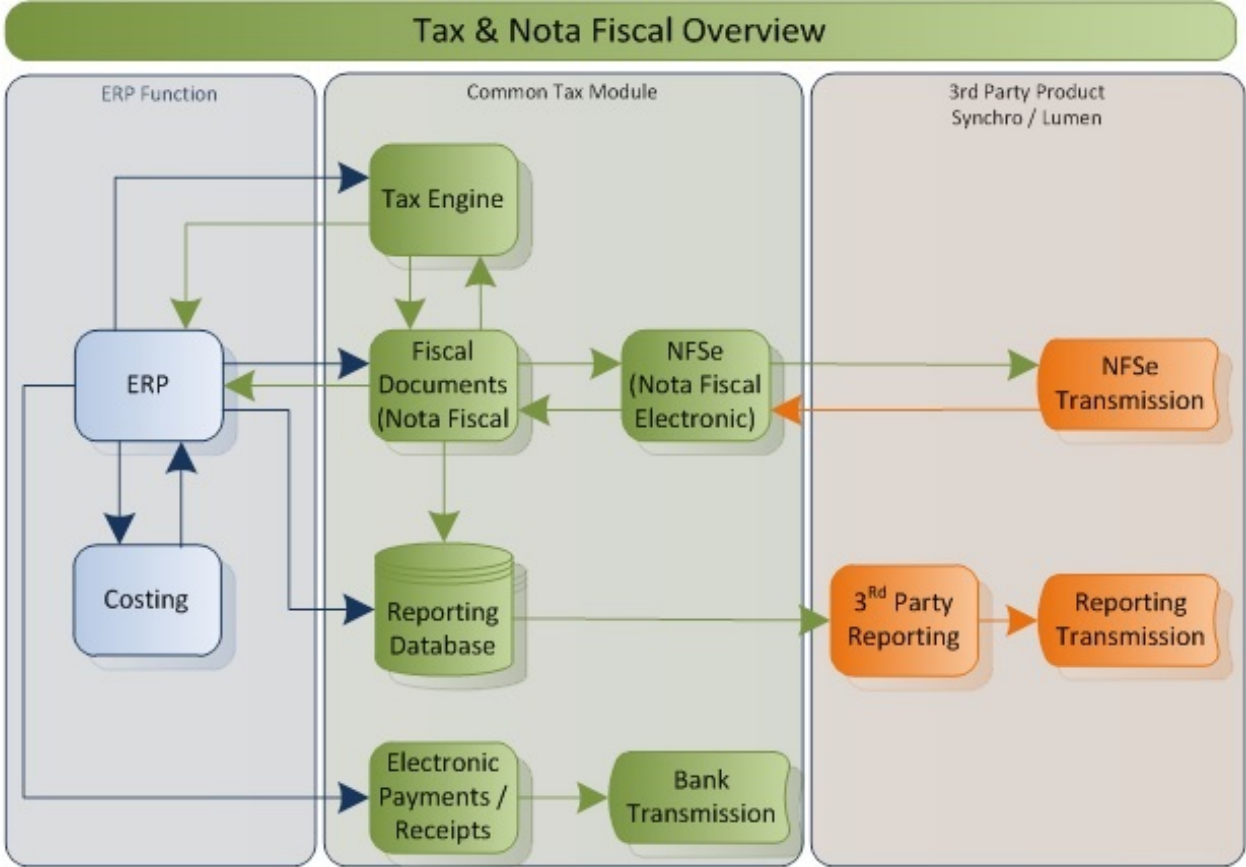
Tax & Nota Fiscal Overview

ERP Function

Common Tax Module

3rd Party Product
Synchro / Lumen

Tax Engine

ERP

Fiscal Documents (Nota Fiscal

NFSe (Nota Fiscal Electronic)

NFSe Transmission

Costing

Reporting Database

$3^{Rd}$ Party Reporting

Reporting Transmission

Electronic Payments / Receipts

Bank Transmission